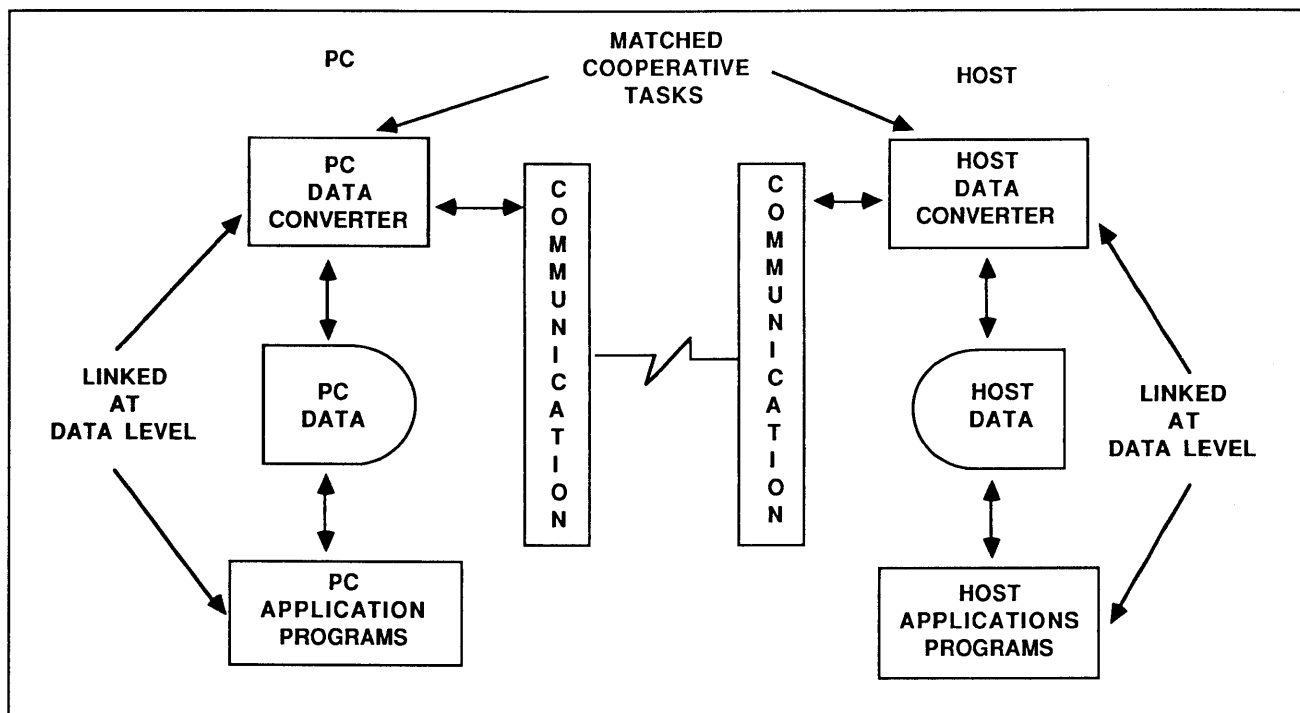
PC

MATCHED COOPERATIVE TASKS

HOST

PC DATA CONVERTER

COMMUNICATION

COMMUNICATION

HOST DATA CONVERTER

LINKED AT DATA LEVEL

PC DATA

HOST DATA

LINKED AT DATA LEVEL

PC APPLICATION PROGRAMS

HOST APPLICATIONS PROGRAMS